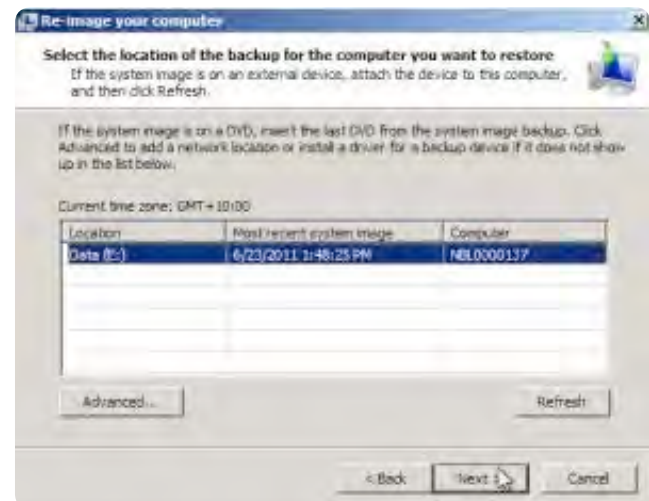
Re-image your computer

Select the location of the backup for the computer you want to restore
If the system image is on an external device, attach the device to this computer, and then click Refresh.

If the system image is on a DVD, insert the last DVD from the system image backup. Click Advanced to add a network location or install a driver for a backup device if it does not show up in the list below.

Current time zone: GMT+10:00

| Location | Most recent system image | Computer |
|---|---|---|
| Data (E:) | 6/23/2011 1:48:25 PM | NBL0000137 |

Advanced...

Refresh

< Back

Next >

Cancel